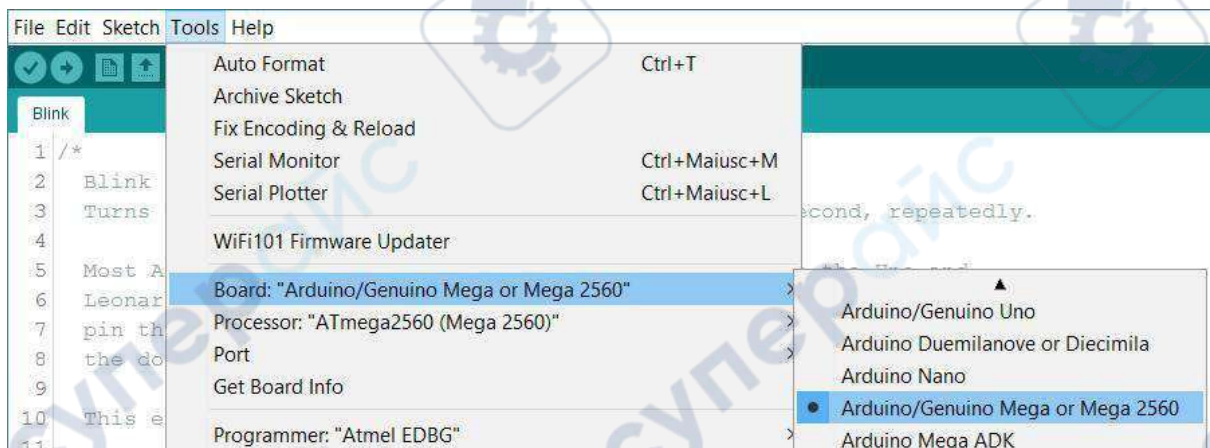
File Edit Sketch Tools Help

Blink

1 /*
2 Blink
3 Turns
4
5 Most A
6 Leonar
7 pin th
8 the do
9
10 This e
11

Auto Format Ctrl+T
Archive Sketch
Fix Encoding & Reload
Serial Monitor Ctrl+Maiusc+M
Serial Plotter Ctrl+Maiusc+L
WiFi101 Firmware Updater
Board: "Arduino/Genuino Mega or Mega 2560"
Processor: "ATmega2560 (Mega 2560)"
Port
Get Board Info
Programmer: "Atmel EDBG"

econd, repeatedly.

Arduino/Genuino Uno
Arduino Duemilanove or Diecimila
Arduino Nano
Arduino/Genuino Mega or Mega 2560
Arduino Mega ADK